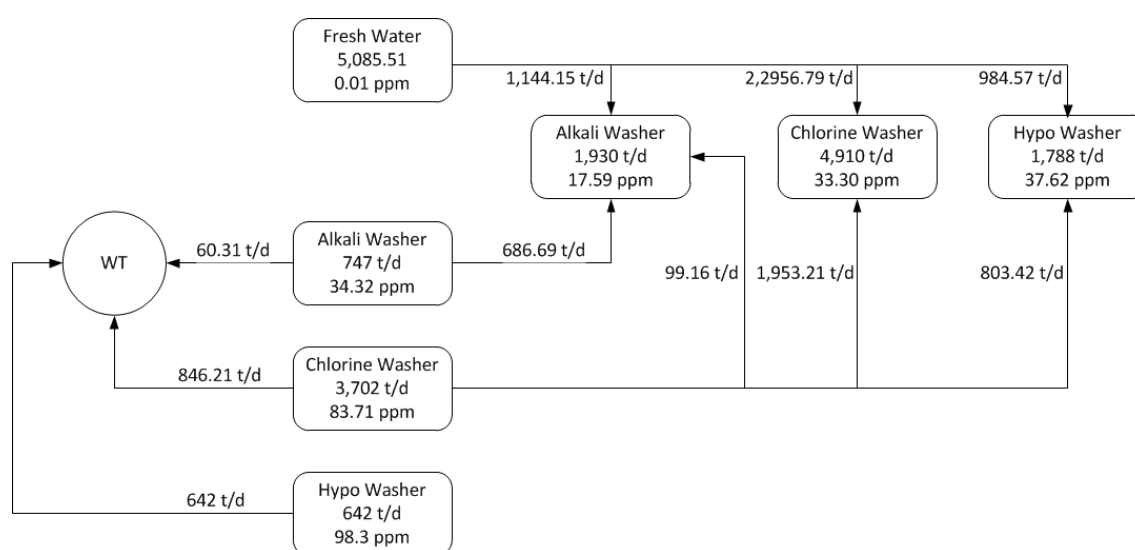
Fresh Water
5,085.51
0.01 ppm

1,144.15 t/d

2,2956.79 t/d

984.57 t/d

Alkali Washer
1,930 t/d
17.59 ppm

Chlorine Washer
4,910 t/d
33.30 ppm

Hypo Washer
1,788 t/d
37.62 ppm

WT

60.31 t/d

Alkali Washer
747 t/d
34.32 ppm

686.69 t/d

99.16 t/d

1,953.21 t/d

803.42 t/d

846.21 t/d

Chlorine Washer
3,702 t/d
83.71 ppm

642 t/d

Hypo Washer
642 t/d
98.3 ppm